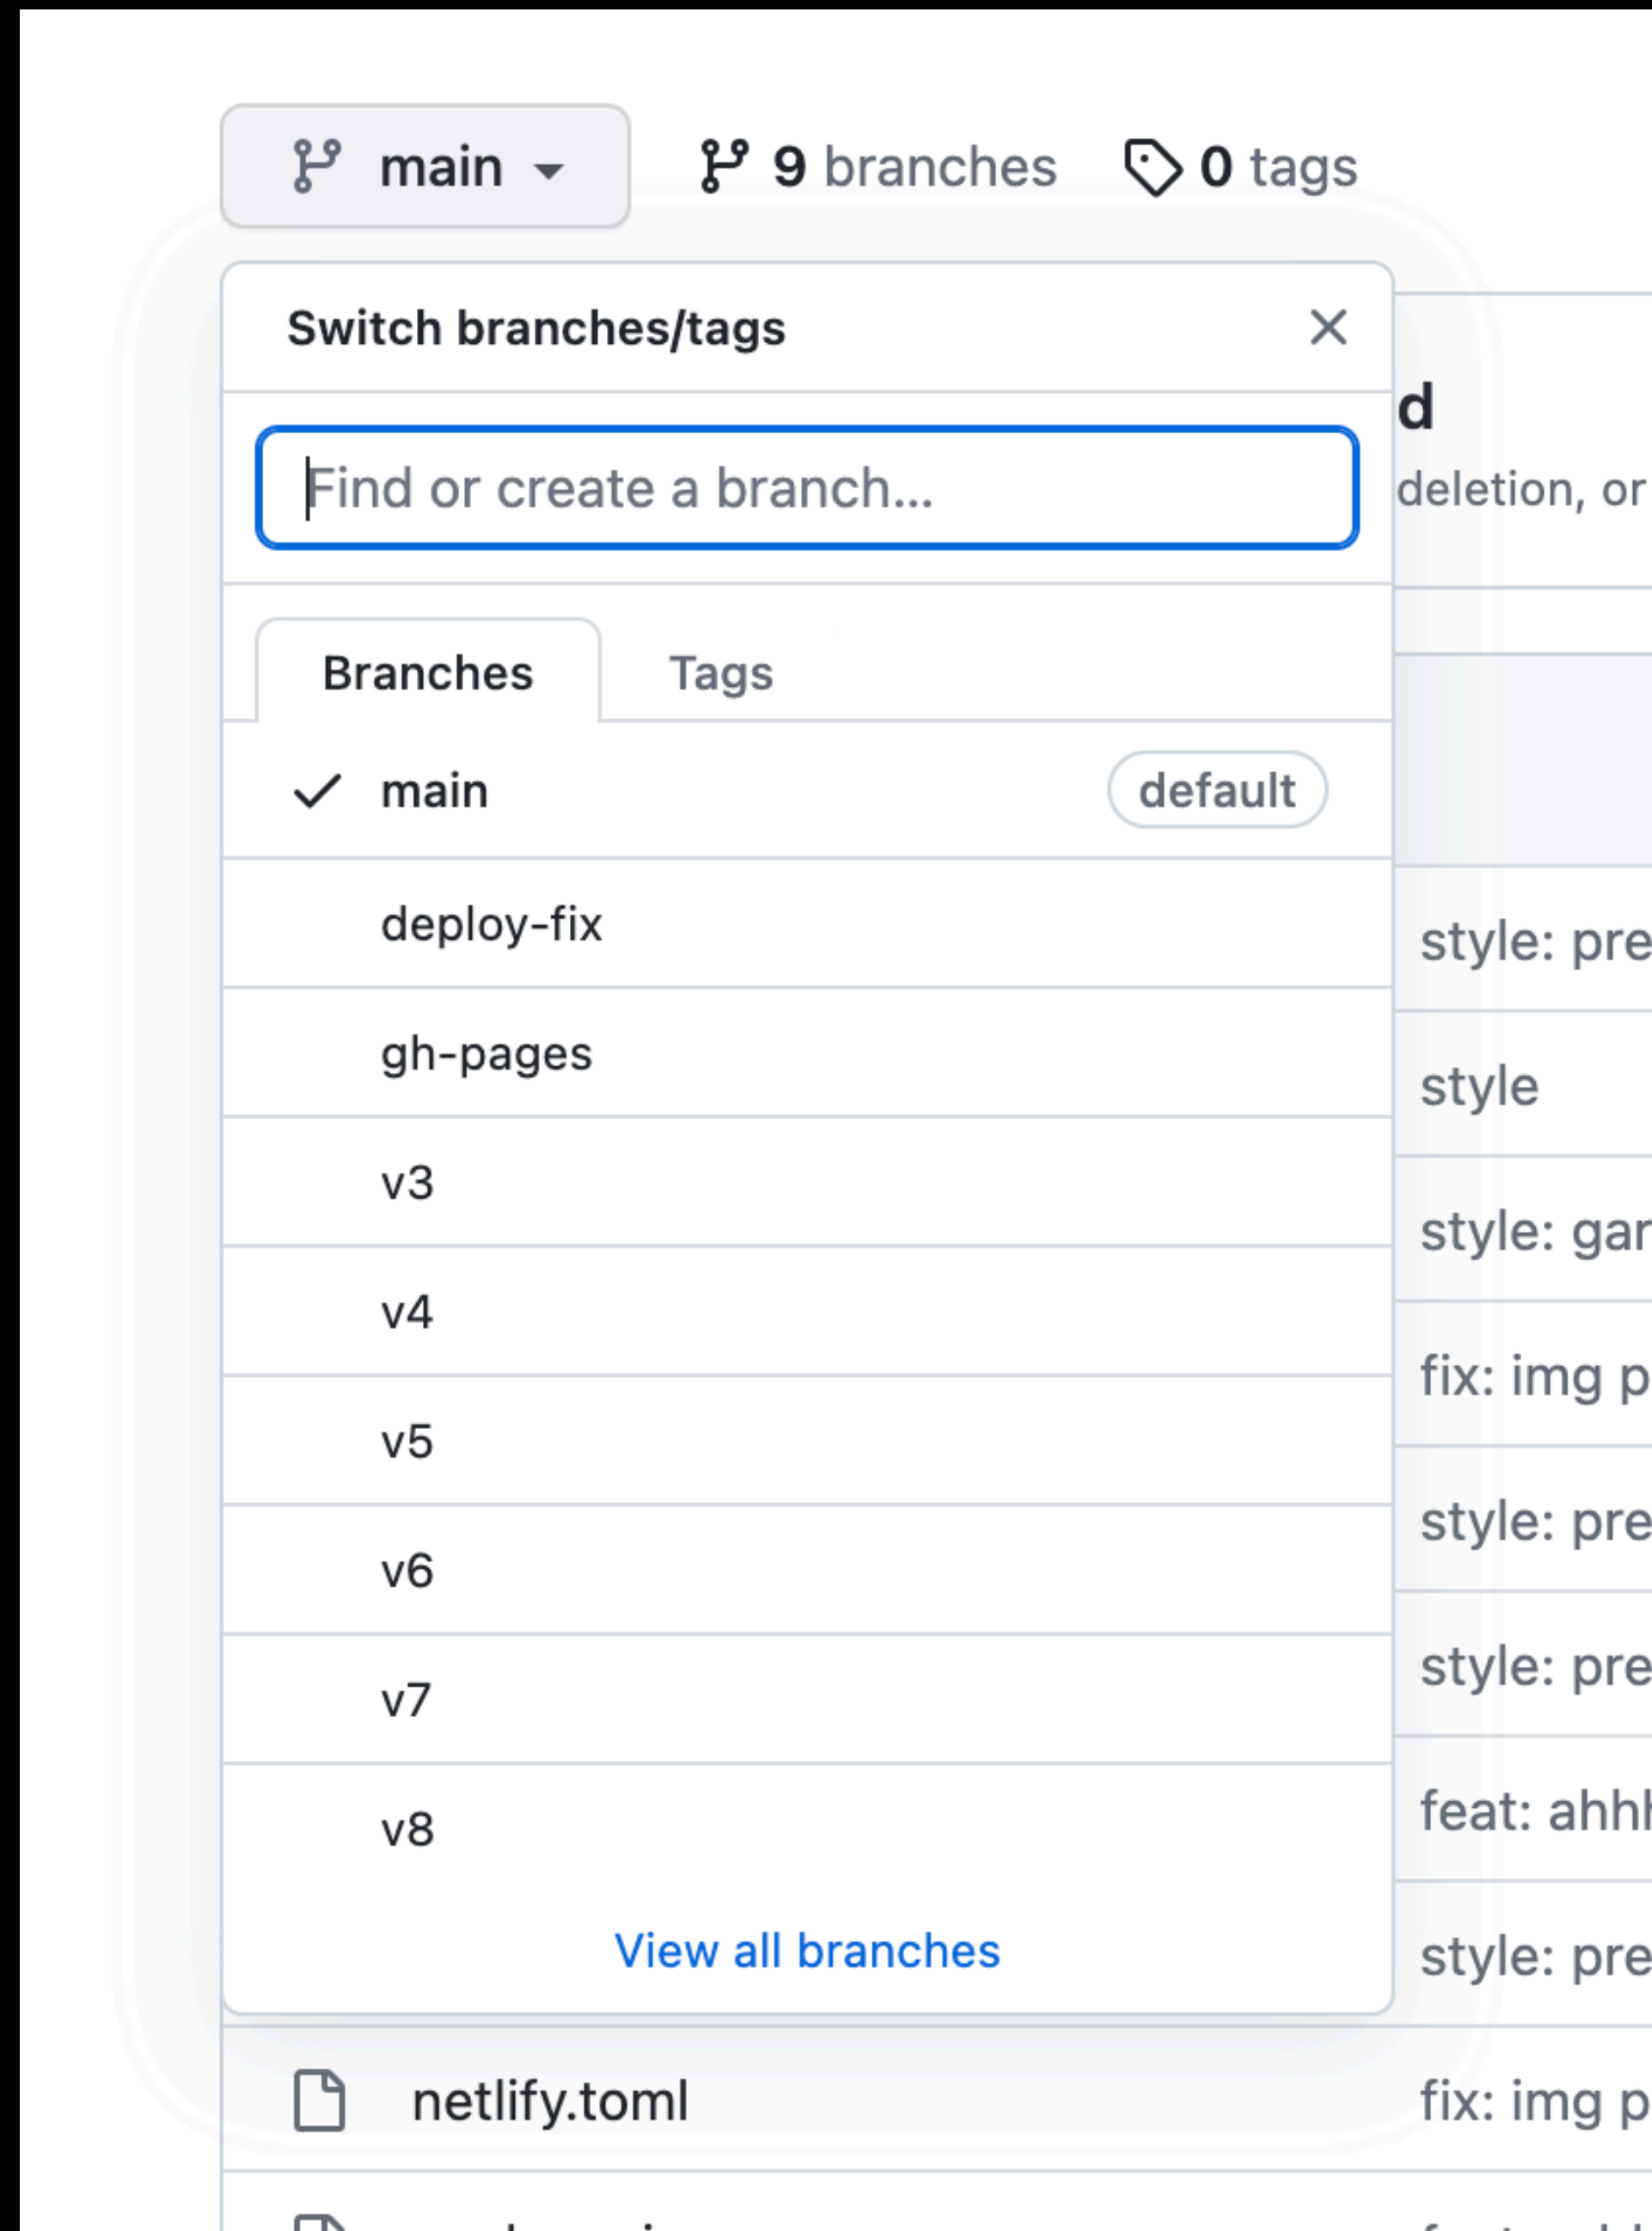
main 9 branches 0 tags

Switch branches/tags

Find or create a branch...

Branches Tags

main default

deploy-fix

gh-pages

v3

v4

v5

v6

v7

v8

View all branches

d

deletion, or

style: pre

style

style: gar

fix: img p

style: pre

style: pre

feat: ahh

style: pre

netlify.toml fix: img p